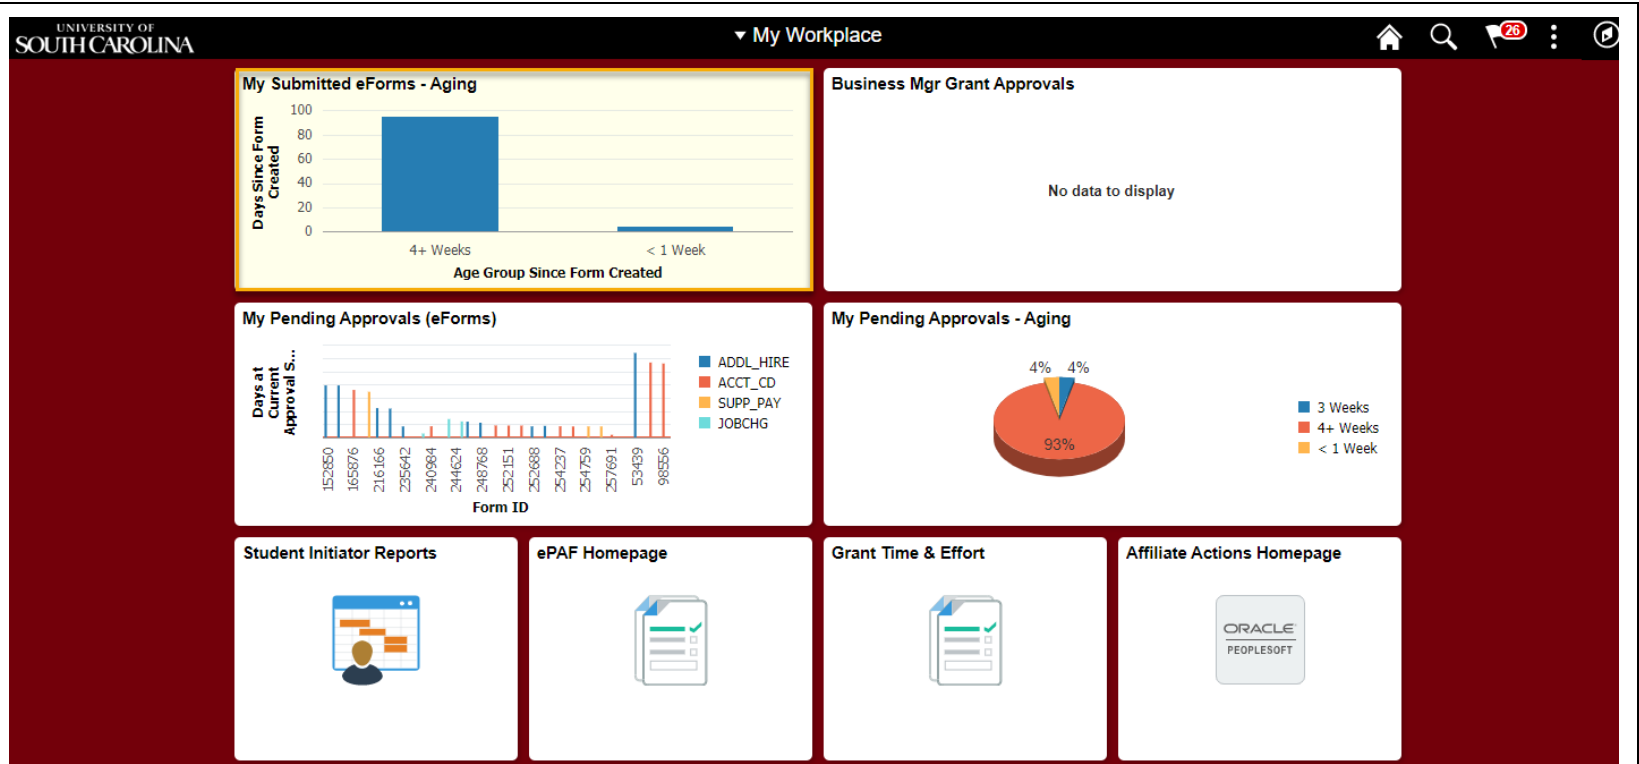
UNIVERSITY OF SOUTH CAROLINA

▾ My Workplace

26

My Submitted eForms - Aging

Days Since Form Created

100
80
60
40
20
0

4+ Weeks
< 1 Week

Age Group Since Form Created

Business Mgr Grant Approvals

No data to display

My Pending Approvals (eForms)

Days at Current Approval S...

152850
165876
216166
235642
240984
244624
248768
252151
252688
254237
254759
257691
53439
98556

Form ID

ADDL_HIRE
ACCT_CD
SUPP_PAY
JOBCHG

My Pending Approvals - Aging

4%
4%
93%

3 Weeks
4+ Weeks
< 1 Week

Student Initiator Reports

ePAF Homepage

Grant Time & Effort

Affiliate Actions Homepage

ORACLE
PEOPLESOFT